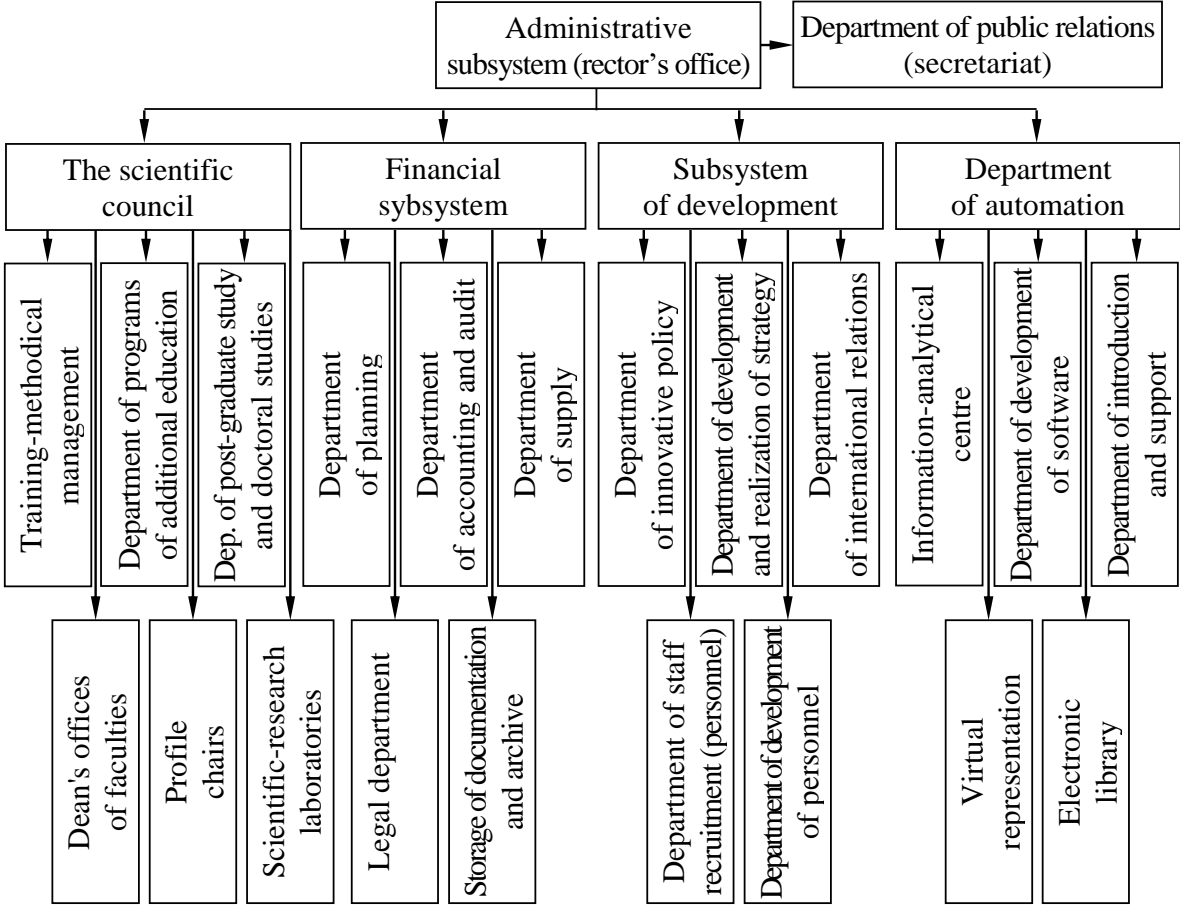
Administrative subsystem (rector's office)

Department of public relations (secretariat)

The scientific council

Financial sybsystem

Subsystem of development

Department of automation

Training-methodical management

Department of programs of additional education

Dep. of post-graduate study and doctoral studies

Department of planning

Department of accounting and audit

Department of supply

Department of innovative policy

Department of development and realization of strategy

Department of international relations

Information-analytical centre

Department of development of software

Department of introduction and support

Dean's offices of faculties

Profile chairs

Scientific-research laboratories

Legal department

Storage of documentation and archive

Department of staff recruitment (personnel)

Department of development of personnel

Virtual representation

Electronic library